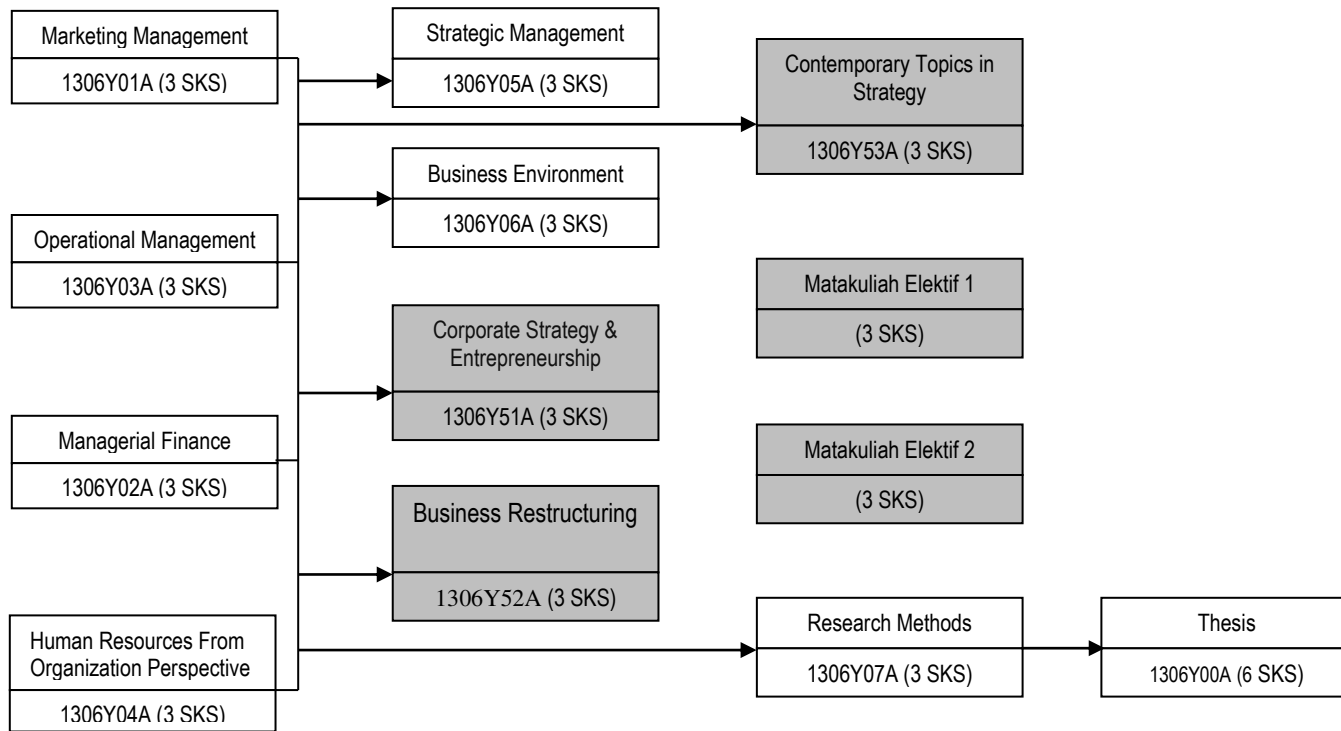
Marketing Management

1306Y01A (3 SKS)

Operational Management

1306Y03A (3 SKS)

Managerial Finance

1306Y02A (3 SKS)

Human Resources From Organization Perspective

1306Y04A (3 SKS)

Strategic Management

1306Y05A (3 SKS)

Business Environment

1306Y06A (3 SKS)

Corporate Strategy & Entrepreneurship

1306Y51A (3 SKS)

Business Restructuring

1306Y52A (3 SKS)

Contemporary Topics in Strategy

1306Y53A (3 SKS)

Matakuliah Elektif 1

(3 SKS)

Matakuliah Elektif 2

(3 SKS)

Research Methods

1306Y07A (3 SKS)

Thesis

1306Y00A (6 SKS)